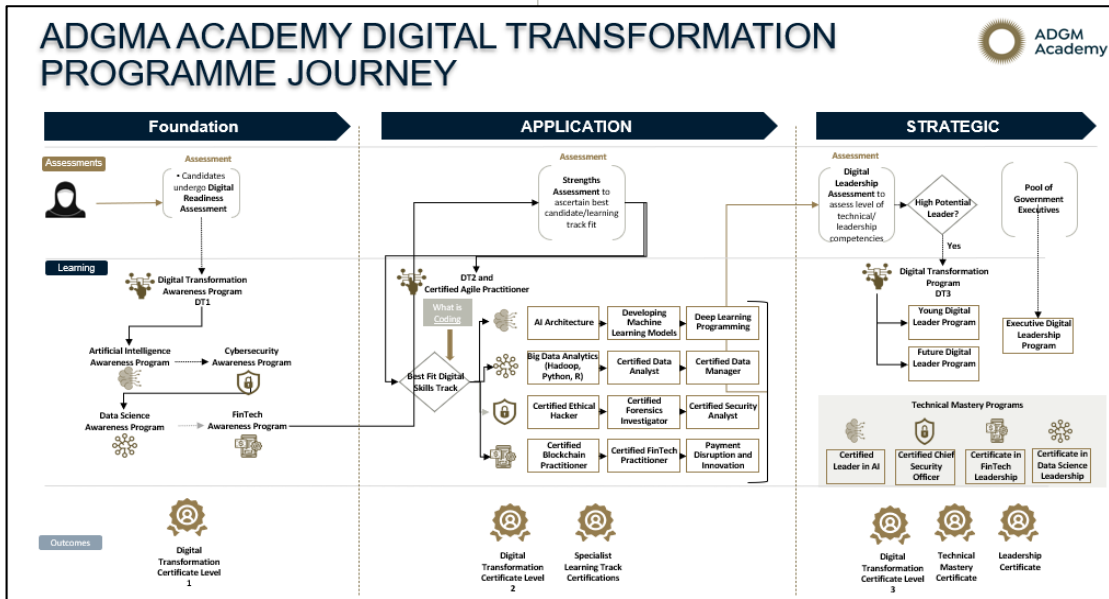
ADGMA ACADEMY DIGITAL TRANSFORMATION PROGRAMME JOURNEY

ADGM Academy

Foundation

APPLICATION

STRATEGIC

Assessments

Assessment

• Candidates undergo Digital Readiness Assessment

Learning

Digital Transformation Awareness Program DT1

Artificial Intelligence Awareness Program

Cybersecurity Awareness Program

Data Science Awareness Program

FinTech Awareness Program

Assessment

Strengths Assessment to ascertain best candidate/learning track fit

DT2 and Certified Agile Practitioner

What is Coding

Best Fit Digital Skills Track

AI Architecture

Developing Machine Learning Models

Deep Learning Programming

Big Data Analytics (Hadoop, Python, R)

Certified Data Analyst

Certified Data Manager

Certified Ethical Hacker

Certified Forensics Investigator

Certified Security Analyst

Certified Blockchain Practitioner

Certified FinTech Practitioner

Payment Disruption and Innovation

Assessment

Digital Leadership Assessment to assess level of technical/ leadership competencies

High Potential Leader?

Yes

Pool of Government Executives

Digital Transformation Program DT3

Young Digital Leader Program

Future Digital Leader Program

Executive Digital Leadership Program

Technical Mastery Programs

Certified Leader in AI

Certified Chief Security Officer

Certificate in FinTech Leadership

Certificate in Data Science Leadership

Outcomes

Digital Transformation Certificate Level 1

Digital Transformation Certificate Level 2

Specialist Learning Track Certifications

Digital Transformation Certificate Level 3

Technical Mastery Certificate

Leadership Certificate